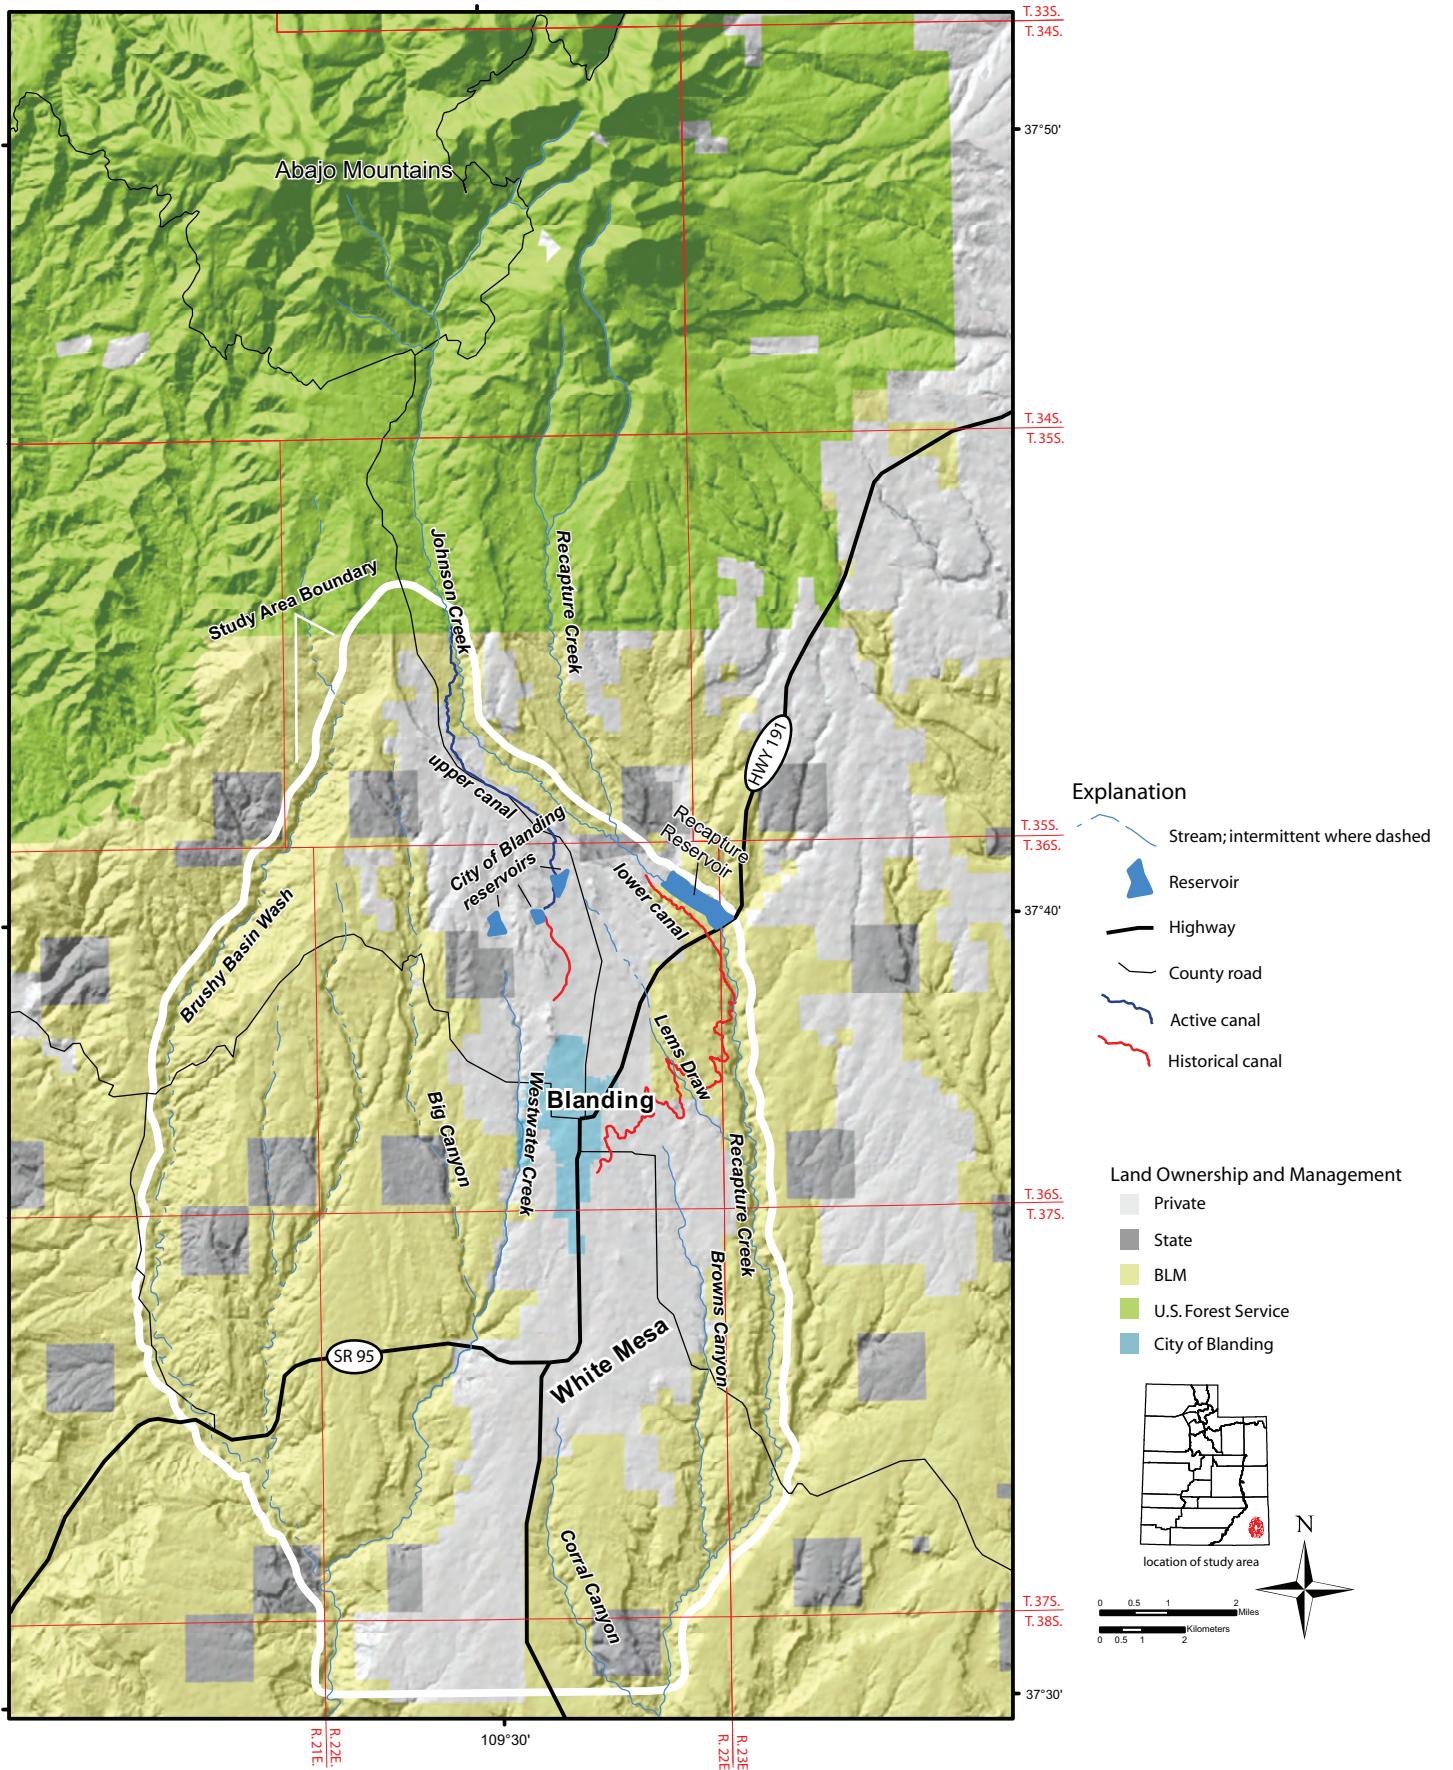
T.33S.
T.34S.
37°50'
Abajo Mountains
T.34S.
T.35S.
Johnson Creek
Recapture Creek
Study Area Boundary
HWY 191
upper canal
Recapture Reservoir
City of Blanding reservoirs
lower canal
T.35S.
T.36S.
37°40'
Brushy Basin Wash
Lems Draw
Blanding
Big Canyon
Westwater Creek
Recapture Creek
Browns Canyon
T.36S.
T.37S.
SR 95
White Mesa
Corral Canyon
T.37S.
T.38S.
37°30'
R.21E.
R.22E.
109°30'
R.22E.
R.23E.

Explanation
Stream; intermittent where dashed
Reservoir
Highway
County road
Active canal
Historical canal

Land Ownership and Management
Private
State
BLM
U.S. Forest Service
City of Blanding

location of study area
N
0 0.5 1 2 Miles
0 0.5 1 2 Kilometers